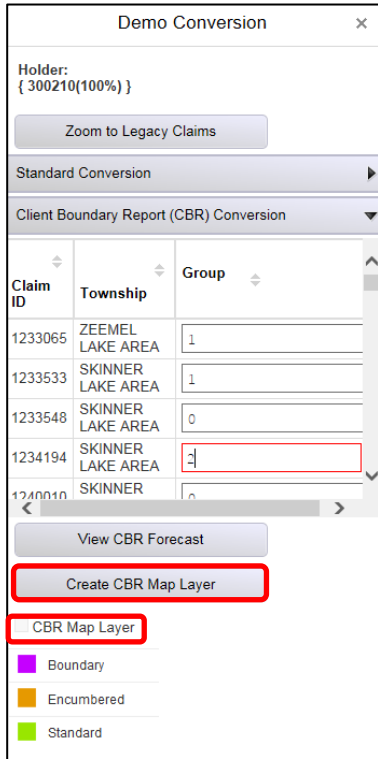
Demo Conversion ×

Holder:
{ 300210(100%) }

Zoom to Legacy Claims

Standard Conversion

Client Boundary Report (CBR) Conversion

| Claim ID | Township | Group |
|---|---|---|
| 1233065 | ZEEMEL LAKE AREA | 1 |
| 1233533 | SKINNER LAKE AREA | 1 |
| 1233548 | SKINNER LAKE AREA | 0 |
| 1234194 | SKINNER LAKE AREA | 2 |
| 1240010 | SKINNER | 0 |

View CBR Forecast

Create CBR Map Layer

CBR Map Layer

Boundary

Encumbered

Standard